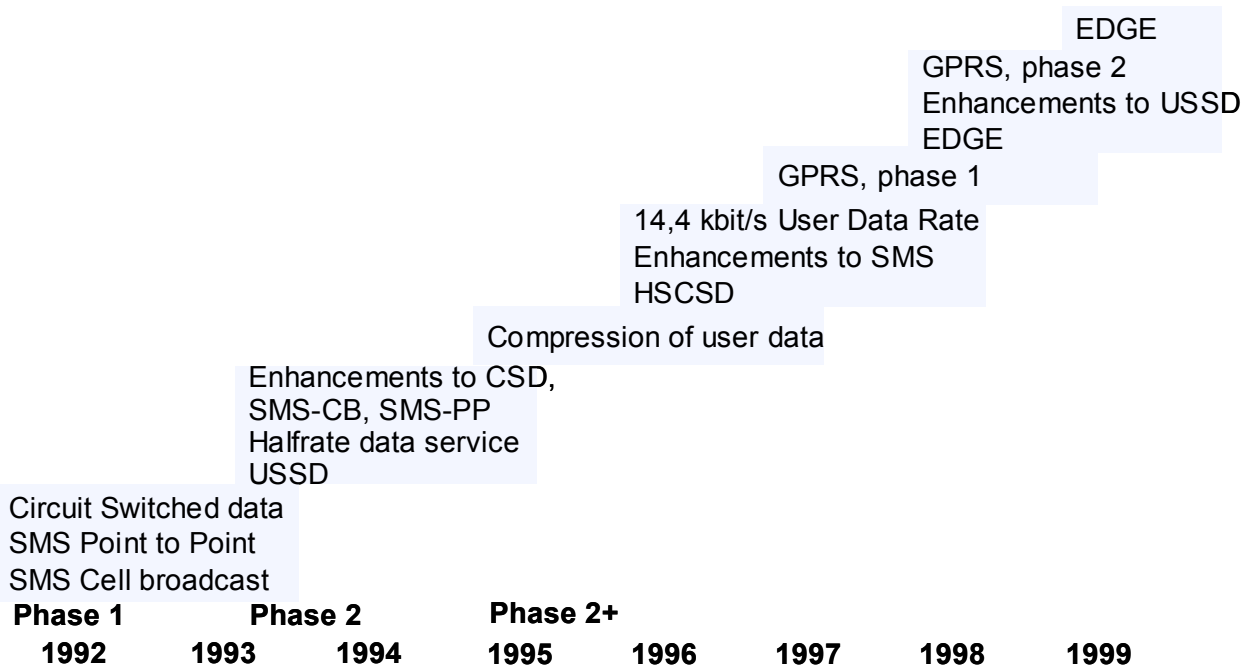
EDGE

GPRS, phase 2
Enhancements to USSD
EDGE

GPRS, phase 1

14,4 kbit/s User Data Rate
Enhancements to SMS
HSCSD

Compression of user data

Enhancements to CSD,
SMS-CB, SMS-PP
Halfrate data service
USSD

Circuit Switched data
SMS Point to Point
SMS Cell broadcast

Phase 1 Phase 2 Phase 2+

1992 1993 1994 1995 1996 1997 1998 1999